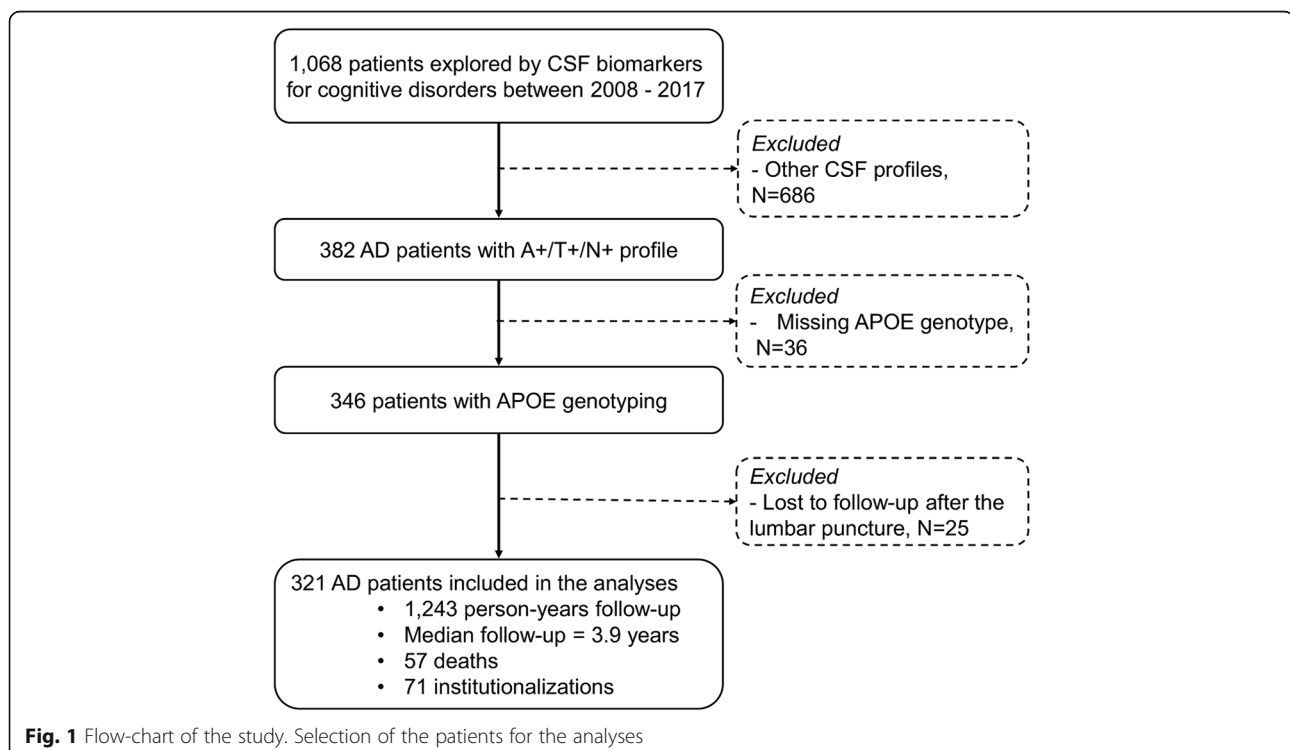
1,068 patients explored by CSF biomarkers for cognitive disorders between 2008 - 2017

*Excluded*
- Other CSF profiles, N=686

382 AD patients with A+/T+/N+ profile

*Excluded*
- Missing APOE genotype, N=36

346 patients with APOE genotyping

*Excluded*
- Lost to follow-up after the lumbar puncture, N=25

321 AD patients included in the analyses
• 1,243 person-years follow-up
• Median follow-up = 3.9 years
• 57 deaths
• 71 institutionalizations

**Fig. 1** Flow-chart of the study. Selection of the patients for the analyses